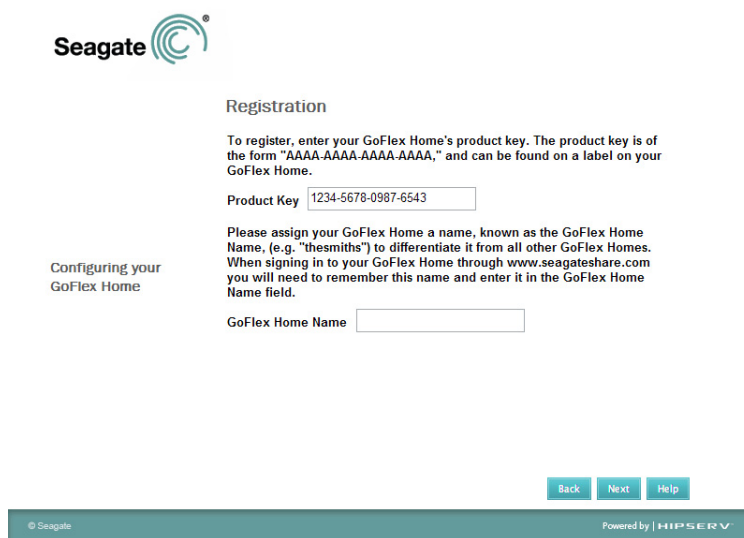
Seagate®

Registration

To register, enter your GoFlex Home's product key. The product key is of the form "AAAA-AAAA-AAAA-AAAA," and can be found on a label on your GoFlex Home.

Product Key 1234-5678-0987-6543

Please assign your GoFlex Home a name, known as the GoFlex Home Name, (e.g. "thesmiths") to differentiate it from all other GoFlex Homes. When signing in to your GoFlex Home through www.seagateshare.com you will need to remember this name and enter it in the GoFlex Home Name field.

GoFlex Home Name

Configuring your GoFlex Home

Back Next Help

© Seagate

Powered by | HIPSERV